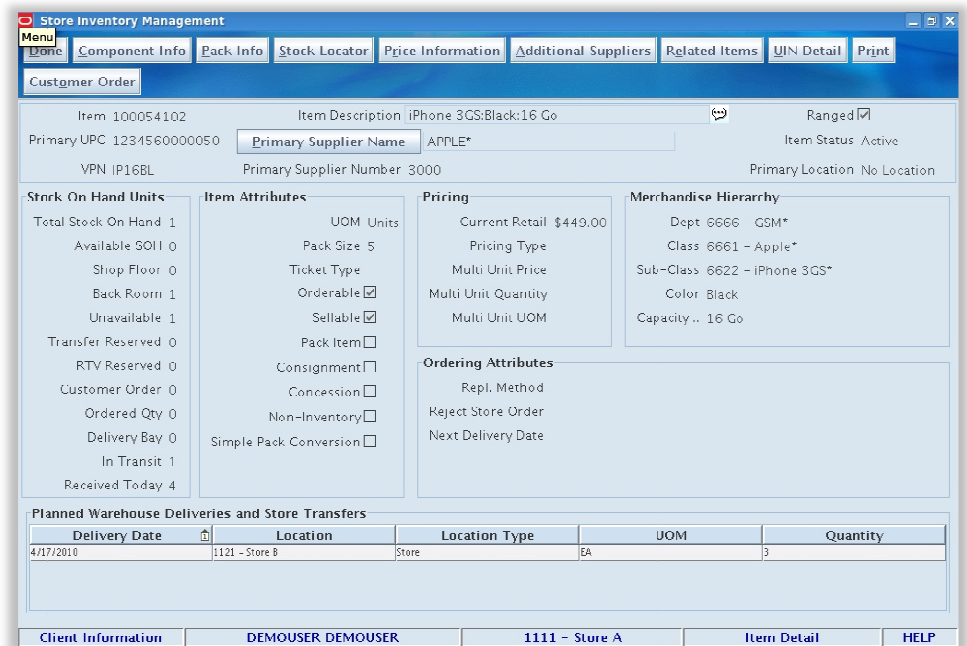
Store Inventory Management

Menu

Done | Component Info | Pack Info | Stock Locator | Price Information | Additional Suppliers | Related Items | UIN Detail | Print

Customer Order

Item 100054102 | Item Description iPhone 3GS:Black:16 Go | Ranged ☑

Primary UPC 1234560000050 | Primary Supplier Name | APPLE* | Item Status Active

VPN IP16BL | Primary Supplier Number 3000 | Primary Location No Location

Stock On Hand Units

Total Stock On Hand 1
Available SOH 0
Shop Floor 0
Back Room 1
Unavailable 1
Transfer Reserved 0
RTV Reserved 0
Customer Order 0
Ordered Qty 0
Delivery Bay 0
In Transit 1
Received Today 4

Item Attributes

UOM Units
Pack Size 5
Ticket Type
Orderable ☑
Sellable ☑
Pack Item ☐
Consignment ☐
Concession ☐
Non-Inventory ☐
Simple Pack Conversion ☐

Pricing

Current Retail $449.00
Pricing Type
Multi Unit Price
Multi Unit Quantity
Multi Unit UOM

Merchandise Hierarchy

Dept 6666 GSM*
Class 6661 - Apple*
Sub-Class 6622 - iPhone 3GS*
Color Black
Capacity .. 16 Go

Ordering Attributes

Repl. Method
Reject Store Order
Next Delivery Date

Planned Warehouse Deliveries and Store Transfers

| Delivery Date | Location | Location Type | UOM | Quantity |
|---|---|---|---|---|
| 4/17/2010 | 1121 - Store B | Store | EA | 3 |

Client Information | DEMOUSER DEMOUSER | 1111 - Store A | Item Detail | HELP